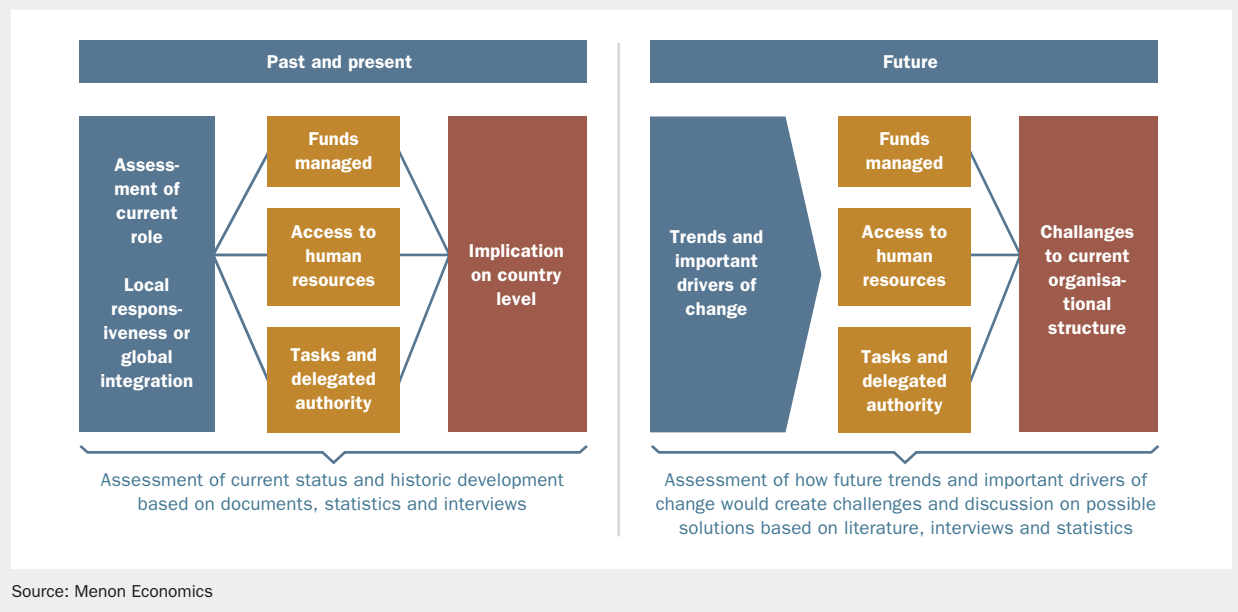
Past and present

Assessment of current role

Local responsiveness or global integration

Funds managed

Access to human resources

Tasks and delegated authority

Implication on country level

Assessment of current status and historic development based on documents, statistics and interviews

Future

Trends and important drivers of change

Funds managed

Access to human resources

Tasks and delegated authority

Challanges to current organisational structure

Assessment of how future trends and important drivers of change would create challenges and discussion on possible solutions based on literature, interviews and statistics

Source: Menon Economics